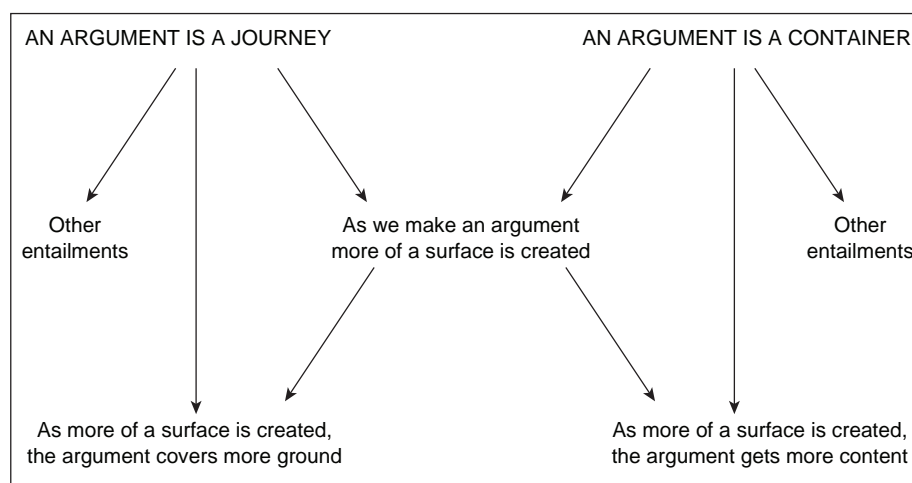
AN ARGUMENT IS A JOURNEY

AN ARGUMENT IS A CONTAINER

Other entailments

As we make an argument more of a surface is created

Other entailments

As more of a surface is created, the argument covers more ground

As more of a surface is created, the argument gets more content